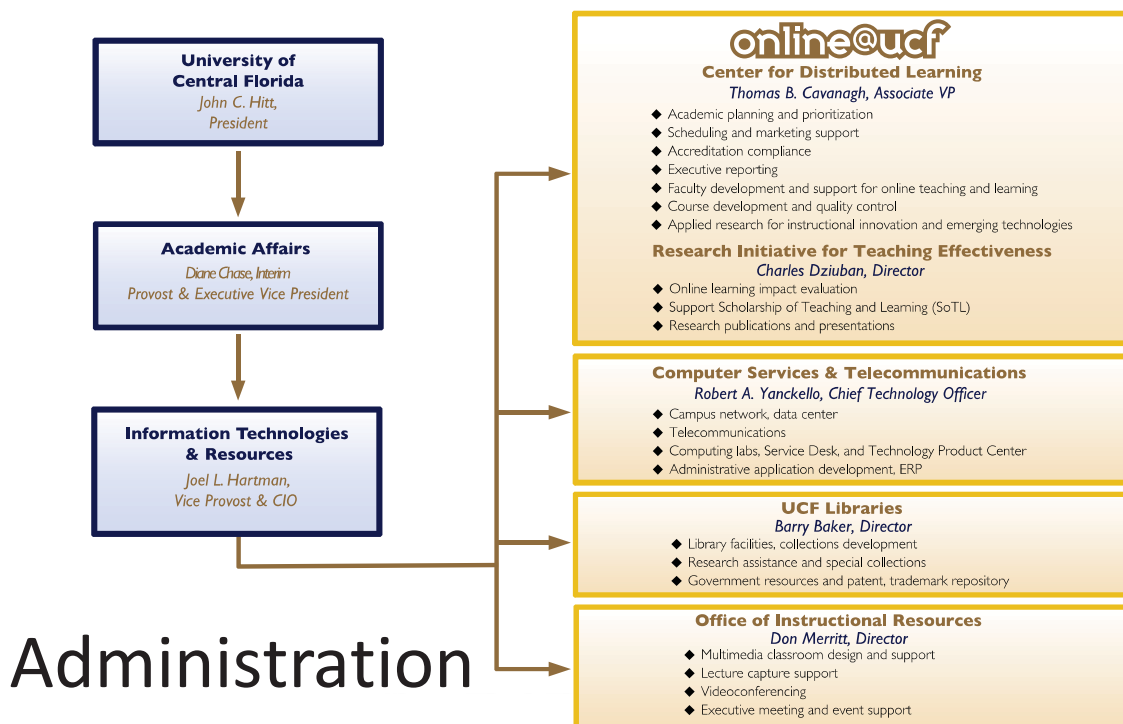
University of Central Florida
John C. Hitt, President

Academic Affairs
Diane Chase, Interim
Provost & Executive Vice President

Information Technologies & Resources
Joel L. Hartman,
Vice Provost & CIO

Administration

online@ucf
Center for Distributed Learning
Thomas B. Cavanagh, Associate VP
◆ Academic planning and prioritization
◆ Scheduling and marketing support
◆ Accreditation compliance
◆ Executive reporting
◆ Faculty development and support for online teaching and learning
◆ Course development and quality control
◆ Applied research for instructional innovation and emerging technologies

Research Initiative for Teaching Effectiveness
Charles Dziuban, Director
◆ Online learning impact evaluation
◆ Support Scholarship of Teaching and Learning (SoTL)
◆ Research publications and presentations

Computer Services & Telecommunications
Robert A. Yanckello, Chief Technology Officer
◆ Campus network, data center
◆ Telecommunications
◆ Computing labs, Service Desk, and Technology Product Center
◆ Administrative application development, ERP

UCF Libraries
Barry Baker, Director
◆ Library facilities, collections development
◆ Research assistance and special collections
◆ Government resources and patent, trademark repository

Office of Instructional Resources
Don Merritt, Director
◆ Multimedia classroom design and support
◆ Lecture capture support
◆ Videoconferencing
◆ Executive meeting and event support